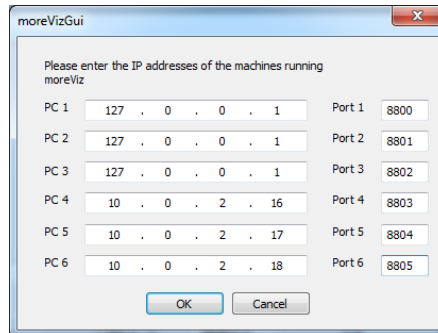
moreVizGui

Please enter the IP addresses of the machines running moreViz

| | | | | | | |
|---|---|---|---|---|---|---|
| PC 1 | 127 . 0 . 0 . 1 | Port 1 | 8800 |
| PC 2 | 127 . 0 . 0 . 1 | Port 2 | 8801 |
| PC 3 | 127 . 0 . 0 . 1 | Port 3 | 8802 |
| PC 4 | 10 . 0 . 2 . 16 | Port 4 | 8803 |
| PC 5 | 10 . 0 . 2 . 17 | Port 5 | 8804 |
| PC 6 | 10 . 0 . 2 . 18 | Port 6 | 8805 |

OK Cancel